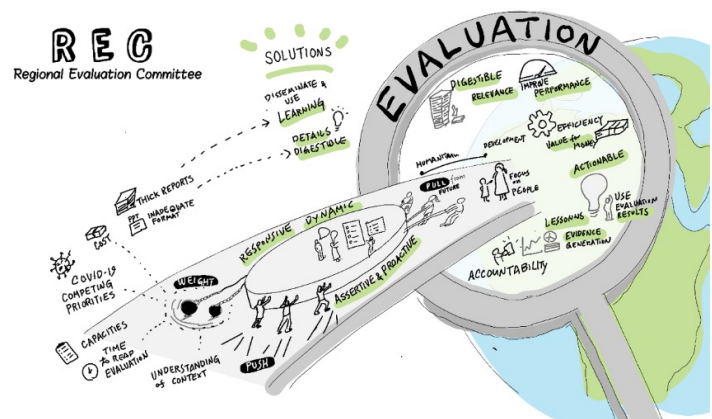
REC
Regional Evaluation Committee

SOLUTIONS

DISSEMINATE & USE
LEARNING
DETAILS
DIGESTIBLE

THICK REPORTS
PPT
INADEQUATE FORMAT
COST
COVID-19
COMPETING PRIORITIES
CAPACITIES
TIME to READ EVALUATION
UNDERSTANDING of CONTEXT

WEIGHT
PUSH
RESPONSIVE
DYNAMIC
ASSERTIVE & PROACTIVE
PULL from FUTURE
HUMANITARIAN
DEVELOPMENT
FOCUS on PEOPLE

EVALUATION

DIGESTIBLE
RELEVANCE
IMPROVE PERFORMANCE
EFFICIENCY
VALUE for MONEY
ACTIONABLE
LESSONS
USE EVALUATION RESULTS
EVIDENCE GENERATION
ACCOUNTABILITY